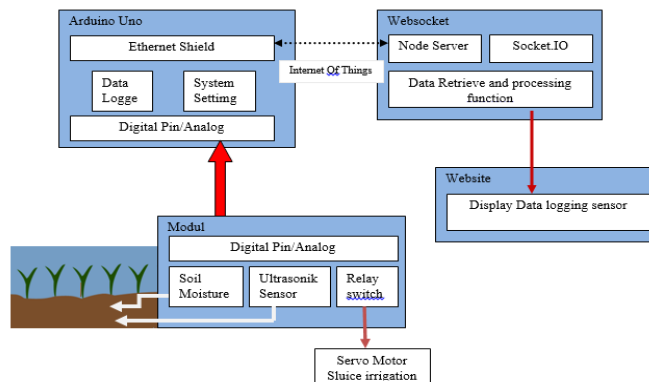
Arduino Uno

Ethernet Shield

Data Logge

System Settimg

Digital Pin/Analog

Internet Of Things

Websocket

Node Server

Socket.IO

Data Retrieve and processing function

Website

Display Data logging sensor

Modul

Digital Pin/Analog

Soil Moisture

Ultrasonik Sensor

Relay switch

Servo Motor Sluice irrigation